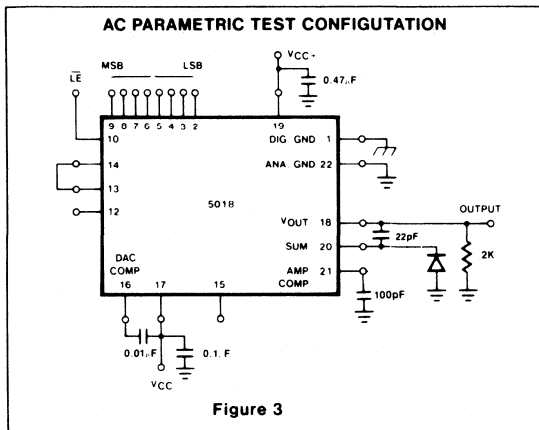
AC PARAMETRIC TEST CONFIGUTATION

MSB LSB

$\overline{LE}$

9 8 7 6 5 4 3 2

VCC+

19

0.47μF

10

DIG GND 1

ANA GND 22

14

13

5018

12

VOUT 18

SUM 20

AMP COMP 21

OUTPUT

22pF

2K

DAC COMP

16 17 15

100pF

0.01μF

0.1μF

VCC

Figure 3